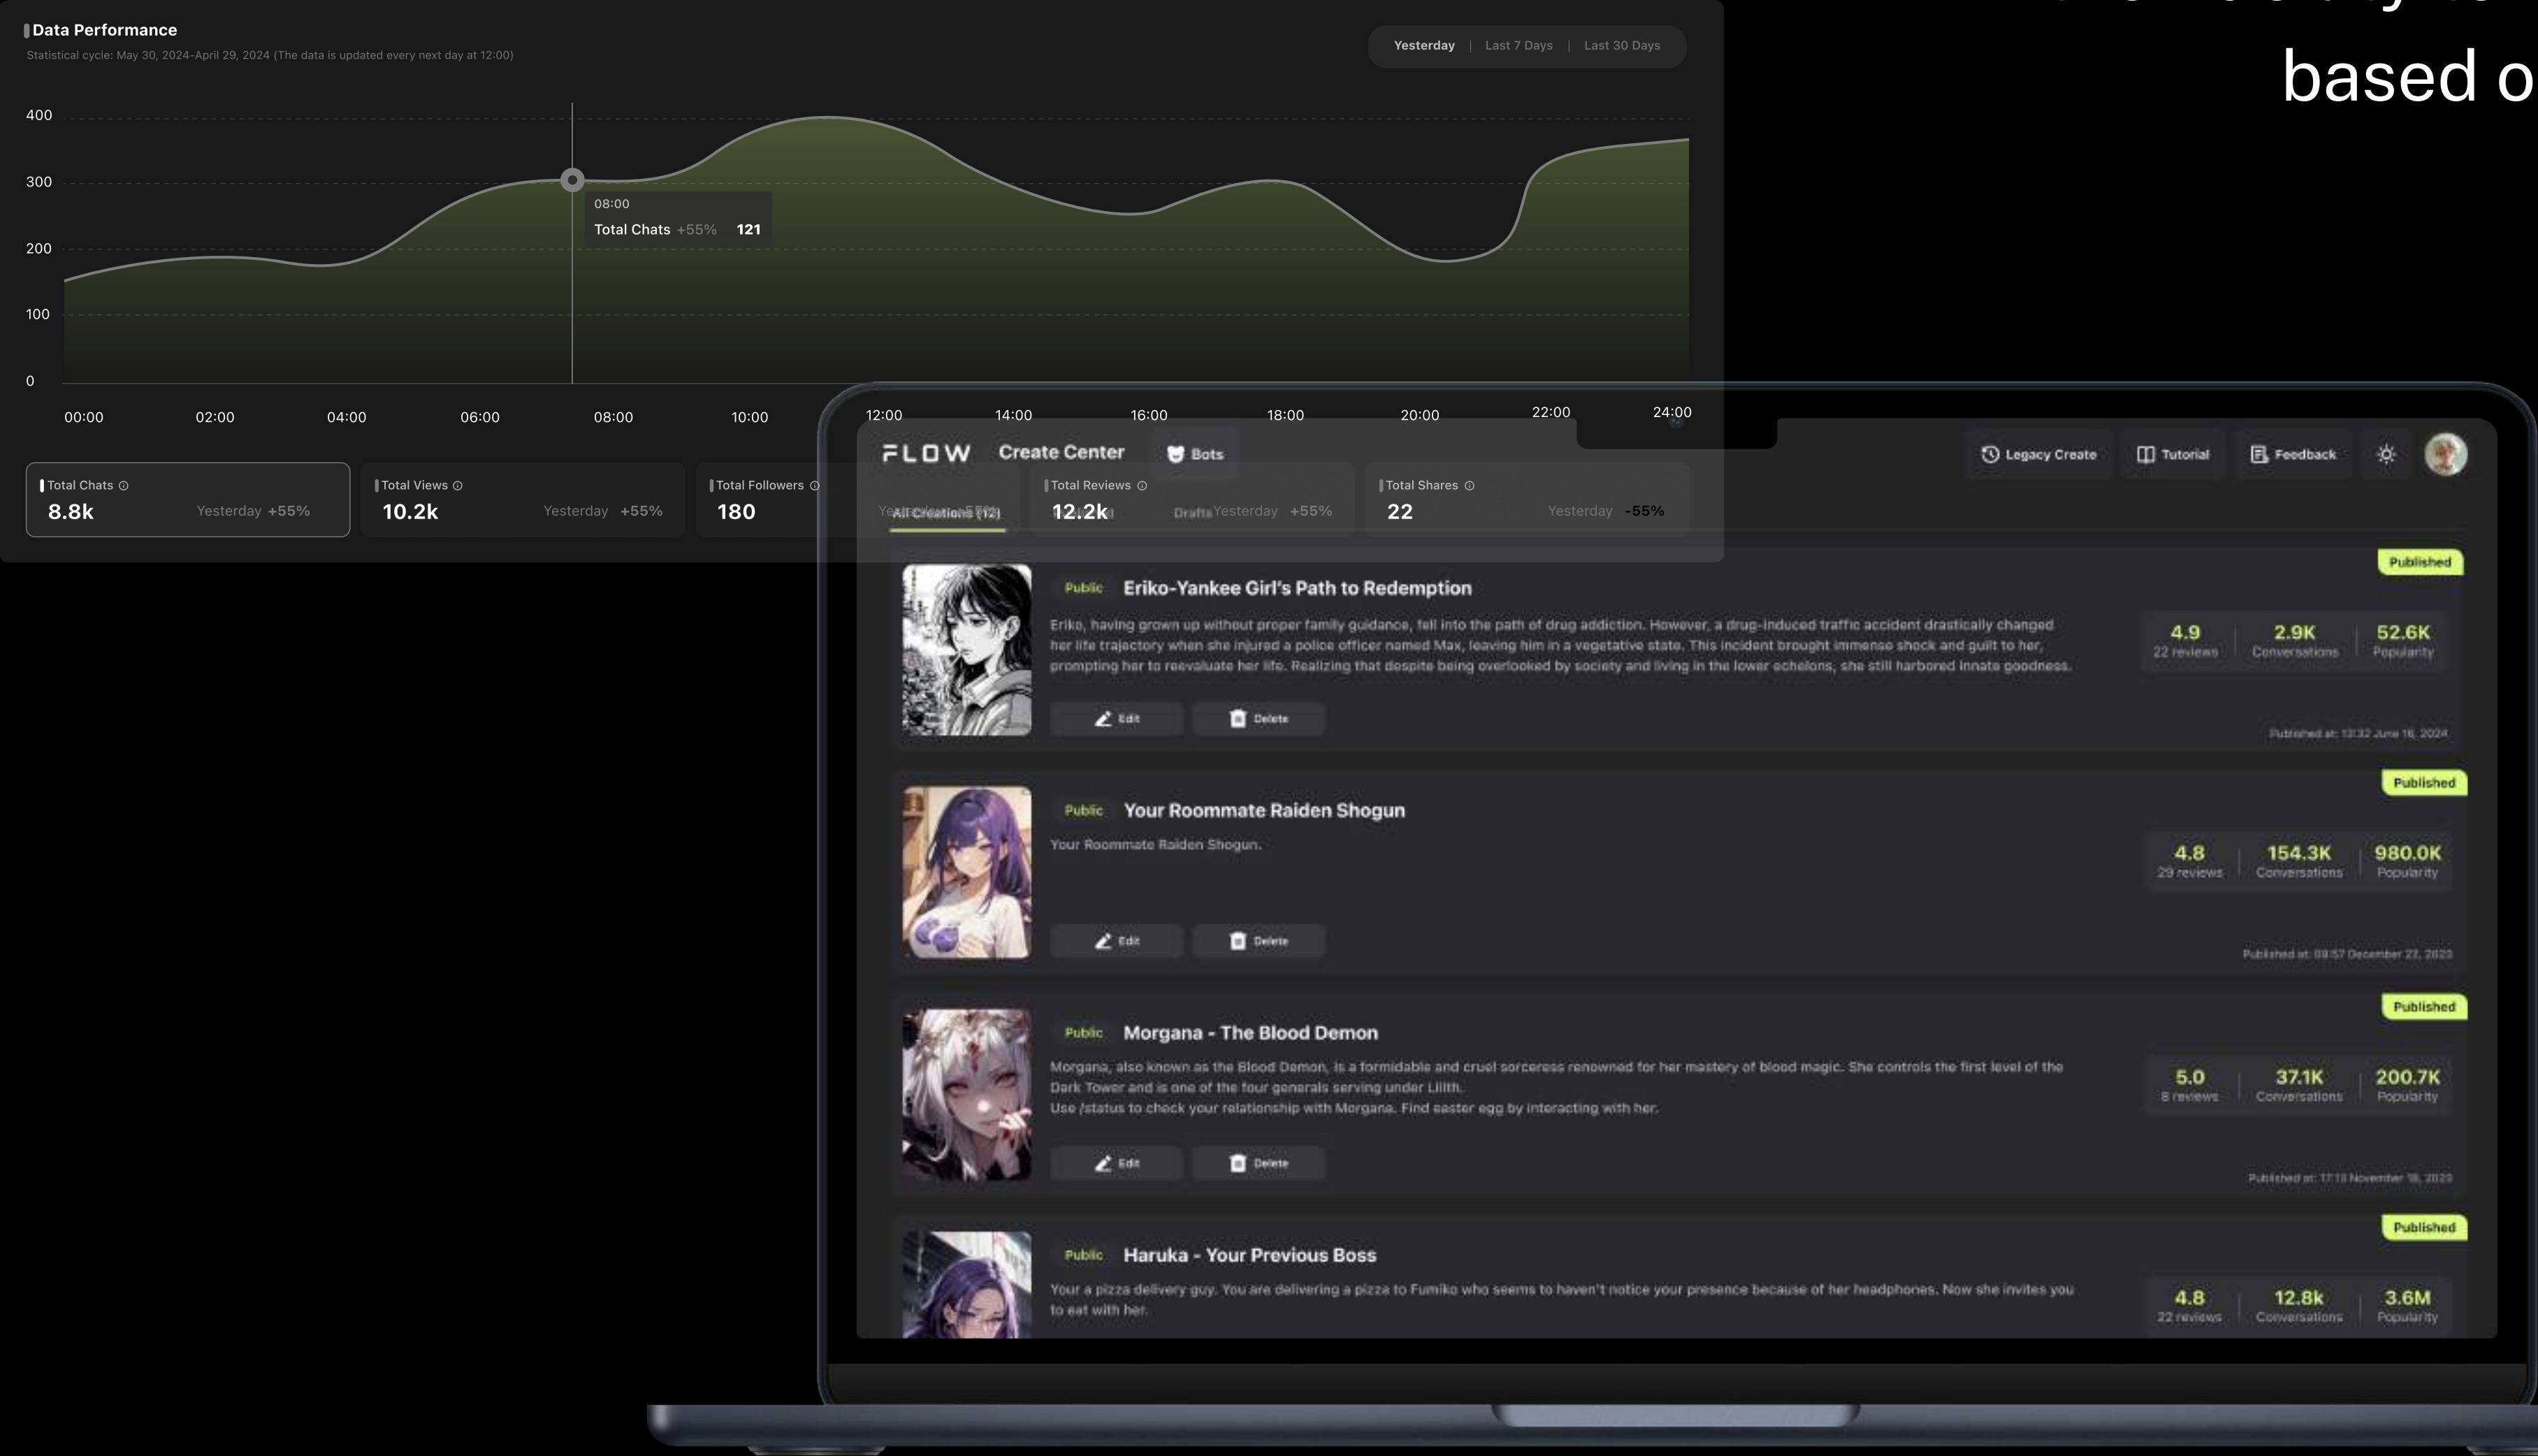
based o

Data Performance
Statistical cycle: May 30, 2024-April 29, 2024 (The data is updated every next day at 12:00)

Yesterday | Last 7 Days | Last 30 Days

400
300
200
100
0

08:00
Total Chats +55% 121

00:00 02:00 04:00 06:00 08:00 10:00 12:00 14:00 16:00 18:00 20:00 22:00 24:00

Total Chats 8.8k Yesterday +55%
Total Views 10.2k Yesterday +55%
Total Followers 180 Yesterday
Total Reviews 12.2k Yesterday +55%
Total Shares 22 Yesterday -55%

FLOW Create Center Bots Legacy Create Tutorial Feedback

All Creations (12) Drafts

Published
Public Eriko-Yankee Girl's Path to Redemption
Eriko, having grown up without proper family guidance, fell into the path of drug addiction. However, a drug-induced traffic accident drastically changed her life trajectory when she injured a police officer named Max, leaving him in a vegetative state. This incident brought immense shock and guilt to her, prompting her to reevaluate her life. Realizing that despite being overlooked by society and living in the lower echelons, she still harbored innate goodness.
Edit Delete
4.9 22 reviews 2.9K Conversations 52.6K Popularity
Published at: 13:32 June 16, 2024

Published
Public Your Roommate Raiden Shogun
Your Roommate Raiden Shogun.
Edit Delete
4.8 29 reviews 154.3K Conversations 980.0K Popularity
Published at: 08:57 December 22, 2023

Published
Public Morgana - The Blood Demon
Morgana, also known as the Blood Demon, is a formidable and cruel sorceress renowned for her mastery of blood magic. She controls the first level of the Dark Tower and is one of the four generals serving under Lilith.
Use /status to check your relationship with Morgana. Find easter egg by interacting with her.
Edit Delete
5.0 8 reviews 37.1K Conversations 200.7K Popularity
Published at: 17:18 November 18, 2023

Published
Public Haruka - Your Previous Boss
Your a pizza delivery guy. You are delivering a pizza to Fumiko who seems to haven't notice your presence because of her headphones. Now she invites you to eat with her.
4.8 22 reviews 12.8k Conversations 3.6M Popularity